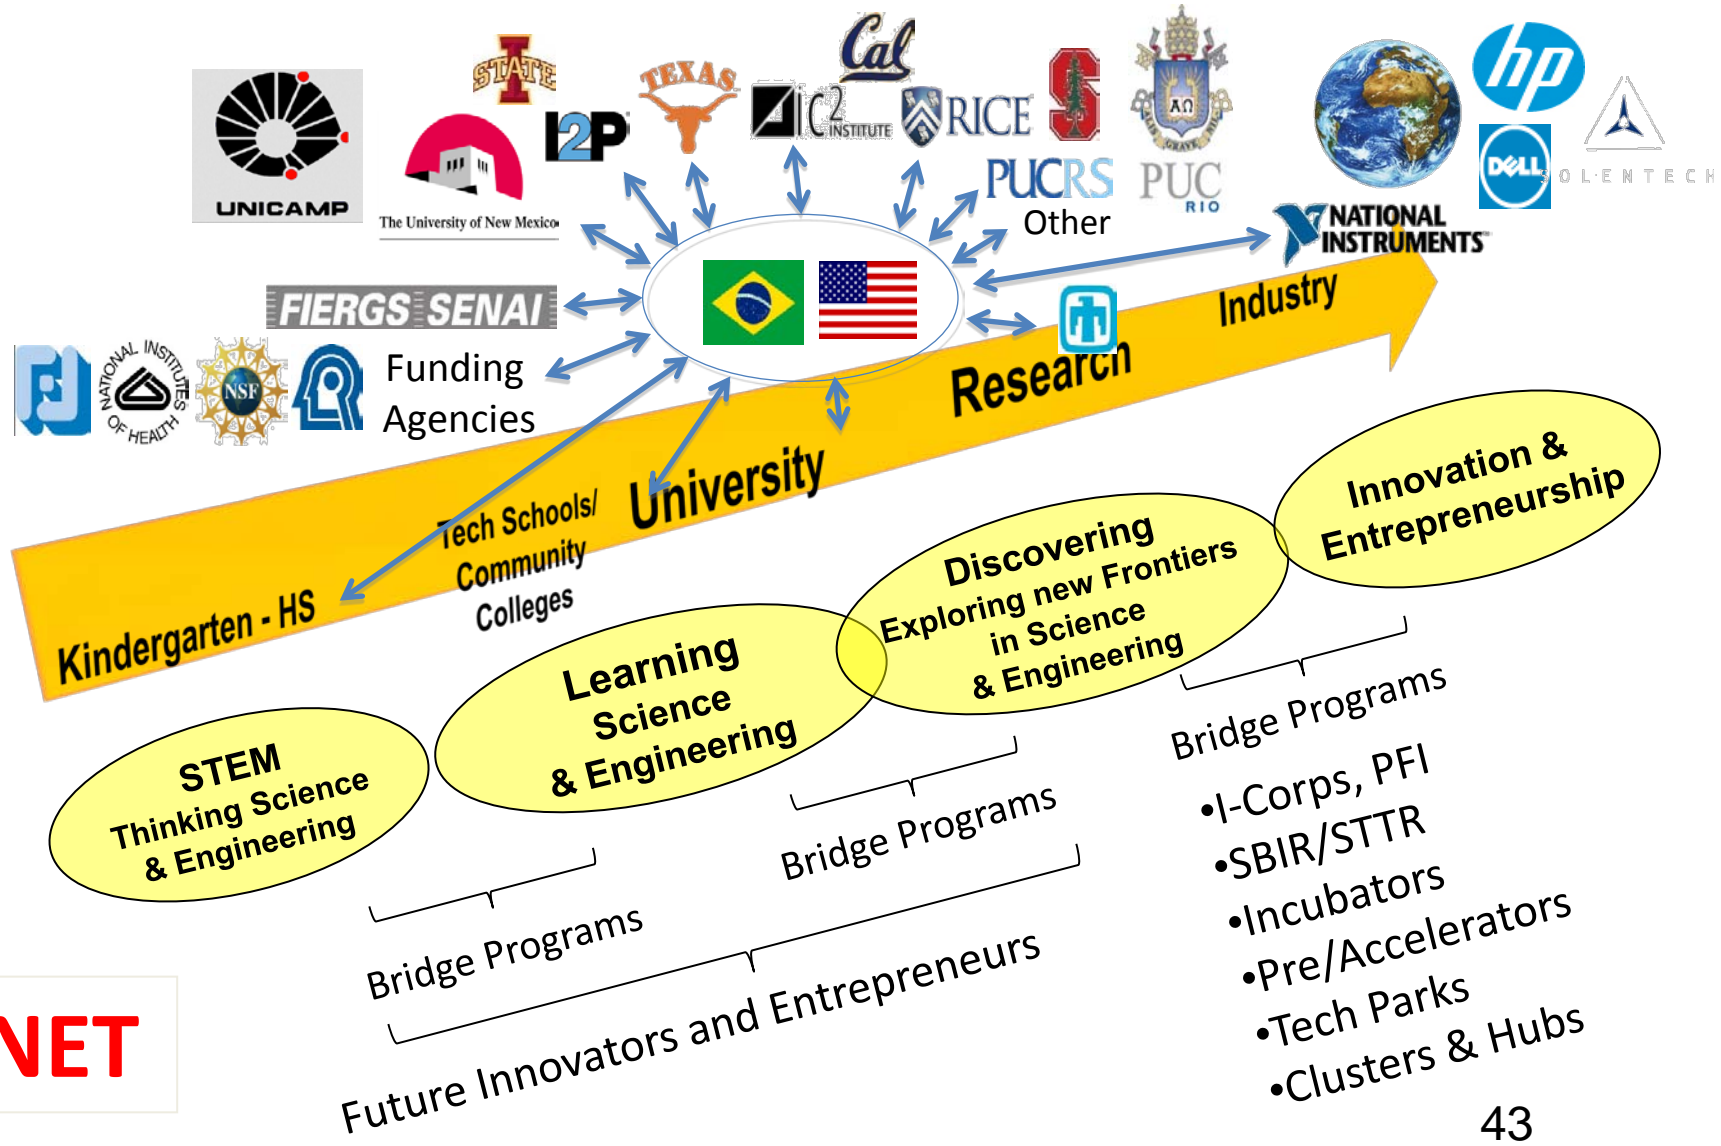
UNICAMP

The University of New Mexico

STATE

I2P

TEXAS

Cal

IC2 INSTITUTE

RICE

PUCRS

PUC RIO

Other

hp

DELL

SOLENTECH

NATIONAL INSTRUMENTS

FIERGS SENAI

NATIONAL INSTITUTES OF HEALTH

NSF

Funding Agencies

Industry

Research

University

Tech Schools/ Community Colleges

Kindergarten - HS

Innovation & Entrepreneurship

Discovering Exploring new Frontiers in Science & Engineering

Learning Science & Engineering

STEM Thinking Science & Engineering

Bridge Programs

•I-Corps, PFI
•SBIR/STTR
•Incubators
•Pre/Accelerators
•Tech Parks
•Clusters & Hubs

Bridge Programs

Bridge Programs

Future Innovators and Entrepreneurs

NET

43